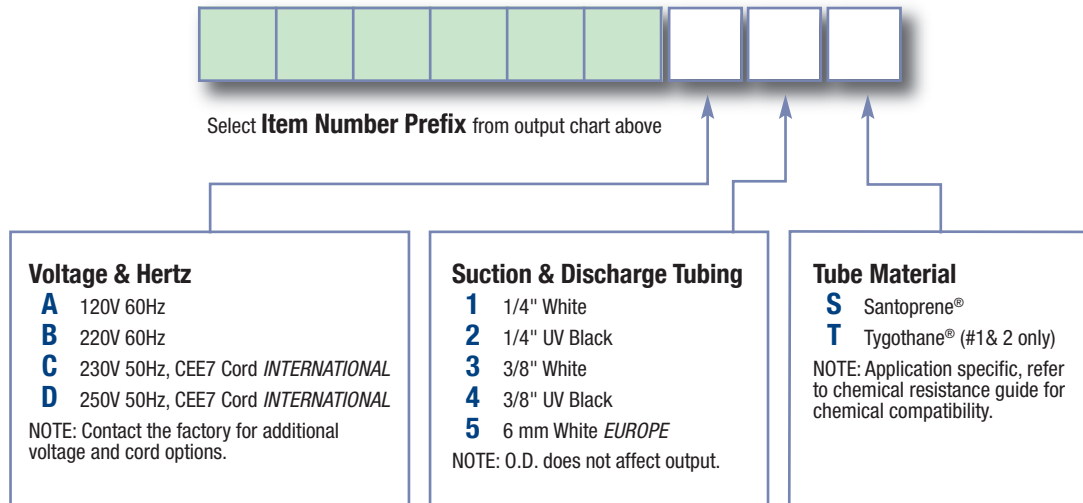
Select **Item Number Prefix** from output chart above

Voltage & Hertz
A 120V 60Hz
B 220V 60Hz
C 230V 50Hz, CEE7 Cord *INTERNATIONAL*
D 250V 50Hz, CEE7 Cord *INTERNATIONAL*
NOTE: Contact the factory for additional voltage and cord options.

Suction & Discharge Tubing
1 1/4" White
2 1/4" UV Black
3 3/8" White
4 3/8" UV Black
5 6 mm White *EUROPE*
NOTE: O.D. does not affect output.

Tube Material
S Santoprene®
T Tygothane® (#1& 2 only)
NOTE: Application specific, refer to chemical resistance guide for chemical compatibility.